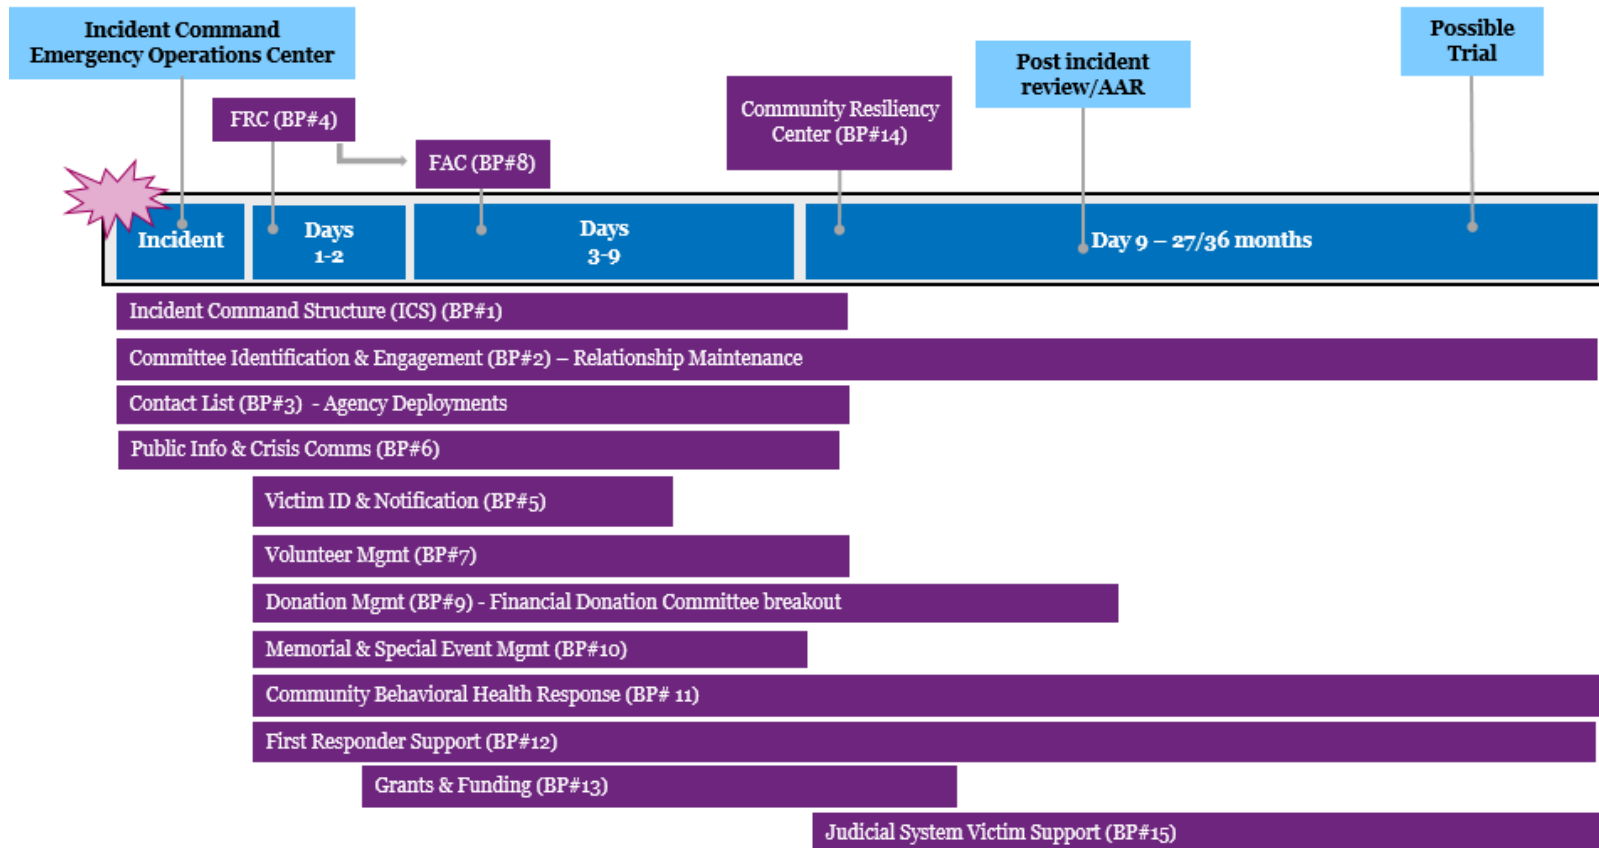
Incident Command
Emergency Operations Center

FRC (BP#4)

FAC (BP#8)

Community Resiliency Center (BP#14)

Post incident review/AAR

Possible Trial

Incident

Days 1-2

Days 3-9

Day 9 – 27/36 months

Incident Command Structure (ICS) (BP#1)

Committee Identification & Engagement (BP#2) – Relationship Maintenance

Contact List (BP#3) - Agency Deployments

Public Info & Crisis Comms (BP#6)

Victim ID & Notification (BP#5)

Volunteer Mgmt (BP#7)

Donation Mgmt (BP#9) - Financial Donation Committee breakout

Memorial & Special Event Mgmt (BP#10)

Community Behavioral Health Response (BP# 11)

First Responder Support (BP#12)

Grants & Funding (BP#13)

Judicial System Victim Support (BP#15)